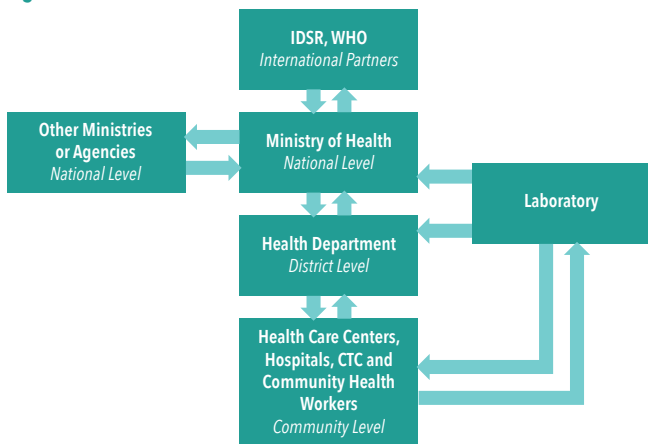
IDSR, WHO
International Partners

Other Ministries or Agencies
National Level

Ministry of Health
National Level

Laboratory

Health Department
District Level

Health Care Centers, Hospitals, CTC and Community Health Workers
Community Level